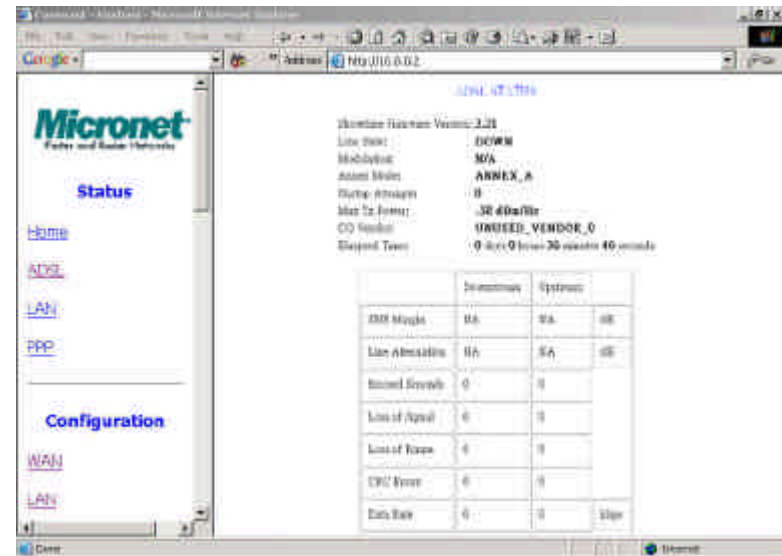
Google
Address http://10.0.0.2

Micronet
Status
Home
ADSL
LAN
PPP
Configuration
WAN
LAN

ADSL STATUS

Showtime Firmware Version: 3.21
Line State: DOWN
Modulation: N/A
Annex Mode: ANNEX_A
Startup Attempts: 0
Max Tx Power: -38 dBm/Hz
CO Vendor: UNUSED_VENDOR_0
Elapsed Time: 0 days 0 hours 36 minutes 40 seconds

| | Downstream | Upstream | |
|---|---|---|---|
| SNR Margin | NA | NA | dB |
| Line Attenuation | NA | NA | dB |
| Errored Seconds | 0 | 0 | |
| Loss of Signal | 0 | 0 | |
| Loss of Frame | 0 | 0 | |
| CRC Errors | 0 | 0 | |
| Data Rate | 0 | 0 | kbps |

Done
Internet